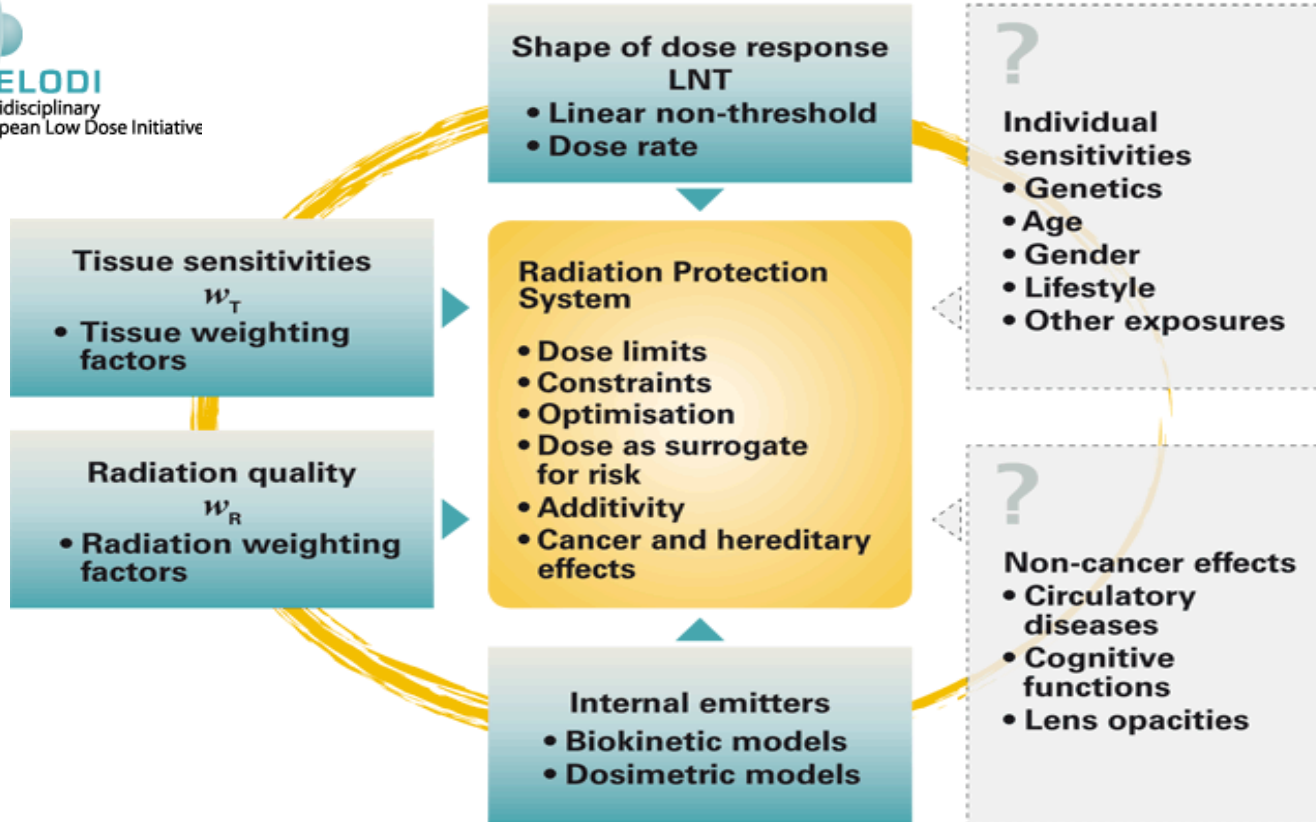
ELODI
idisciplinary
pean Low Dose Initiative

Shape of dose response LNT
• Linear non-threshold
• Dose rate

?

Individual sensitivities
• Genetics
• Age
• Gender
• Lifestyle
• Other exposures

Tissue sensitivities
$w_T$
• Tissue weighting factors

Radiation Protection System
• Dose limits
• Constraints
• Optimisation
• Dose as surrogate for risk
• Additivity
• Cancer and hereditary effects

Radiation quality
$w_R$
• Radiation weighting factors

?

Non-cancer effects
• Circulatory diseases
• Cognitive functions
• Lens opacities

Internal emitters
• Biokinetic models
• Dosimetric models